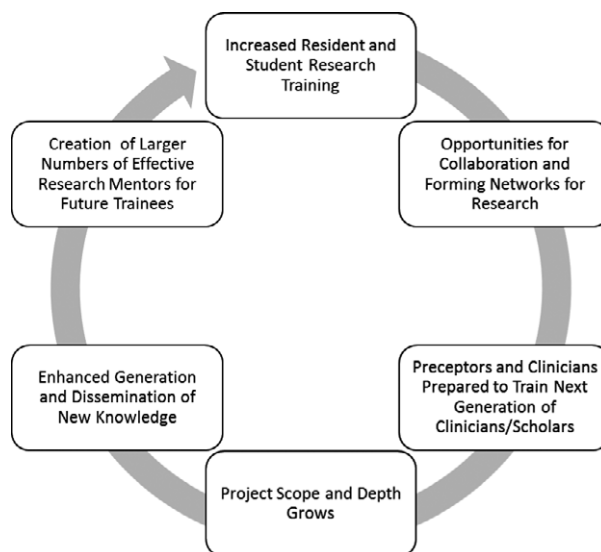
Increased Resident and Student Research Training

Opportunities for Collaboration and Forming Networks for Research

Preceptors and Clinicians Prepared to Train Next Generation of Clinicians/Scholars

Project Scope and Depth Grows

Enhanced Generation and Dissemination of New Knowledge

Creation of Larger Numbers of Effective Research Mentors for Future Trainees